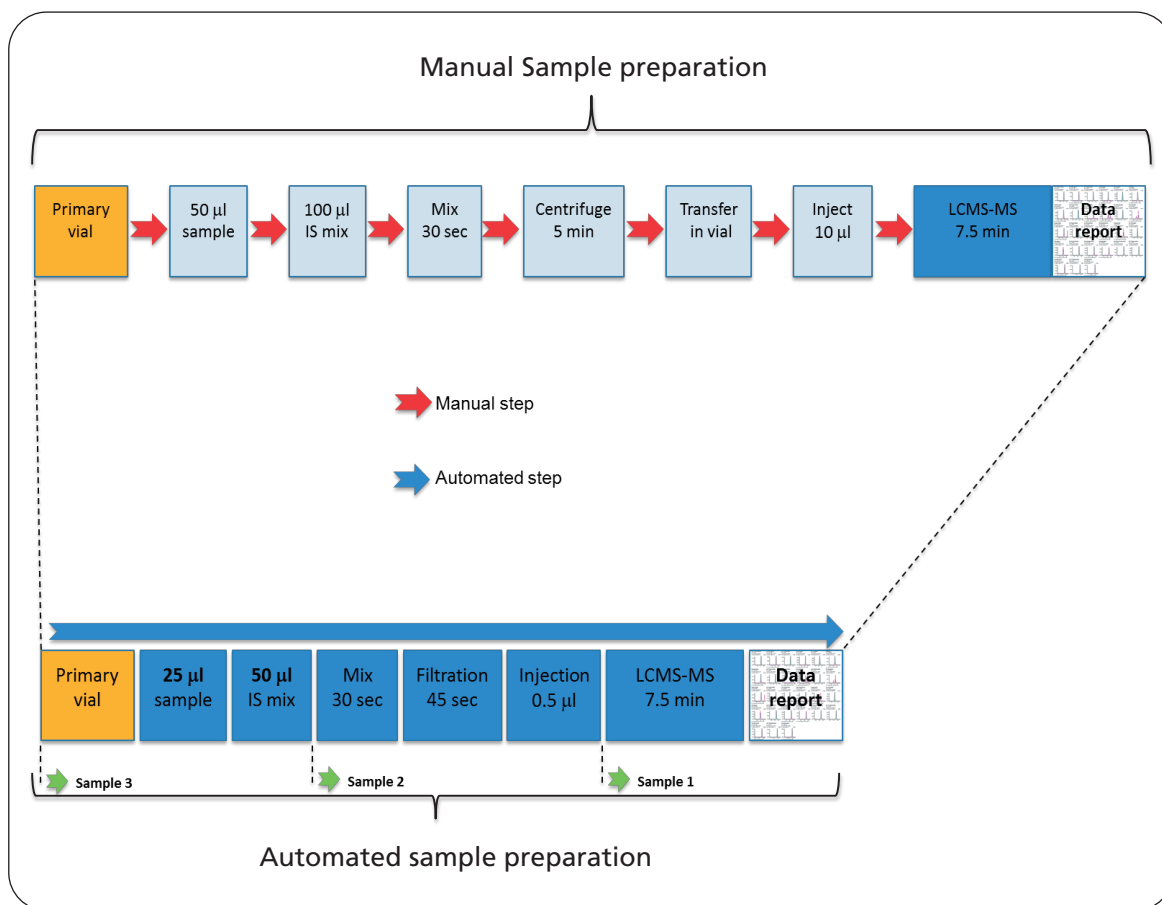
Manual Sample preparation

Primary vial

50 µl sample

100 µl IS mix

Mix 30 sec

Centrifuge 5 min

Transfer in vial

Inject 10 µl

LCMS-MS 7.5 min

Data report

Manual step

Automated step

Primary vial

**25 µl** sample

**50 µl** IS mix

Mix 30 sec

Filtration 45 sec

Injection 0.5 µl

LCMS-MS 7.5 min

Data report

Sample 3

Sample 2

Sample 1

Automated sample preparation